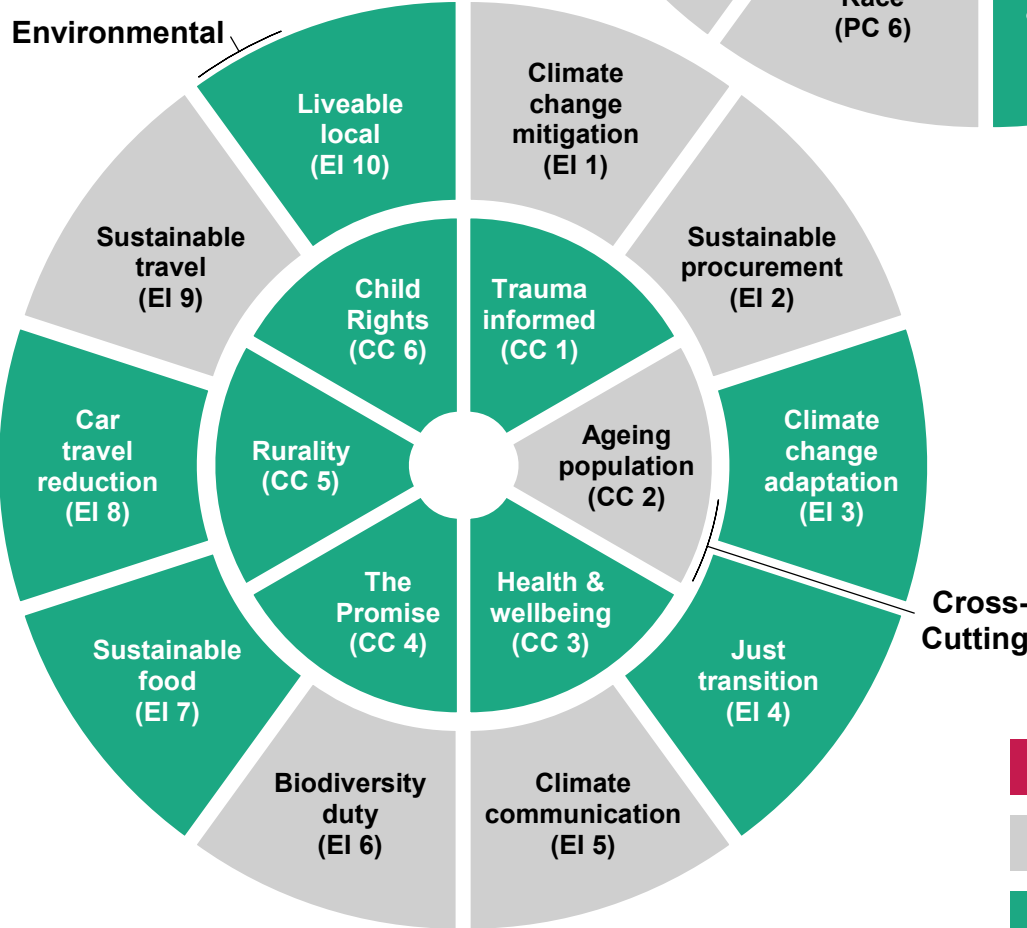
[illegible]
(PC 6)

Environmental

Liveable local (EI 10)

Climate change mitigation (EI 1)

Sustainable procurement (EI 2)

Climate change adaptation (EI 3)

Just transition (EI 4)

Climate communication (EI 5)

Biodiversity duty (EI 6)

Sustainable food (EI 7)

Car travel reduction (EI 8)

Sustainable travel (EI 9)

Child Rights (CC 6)

Trauma informed (CC 1)

Ageing population (CC 2)

Health & wellbeing (CC 3)

The Promise (CC 4)

Rurality (CC 5)

Cross-Cutting